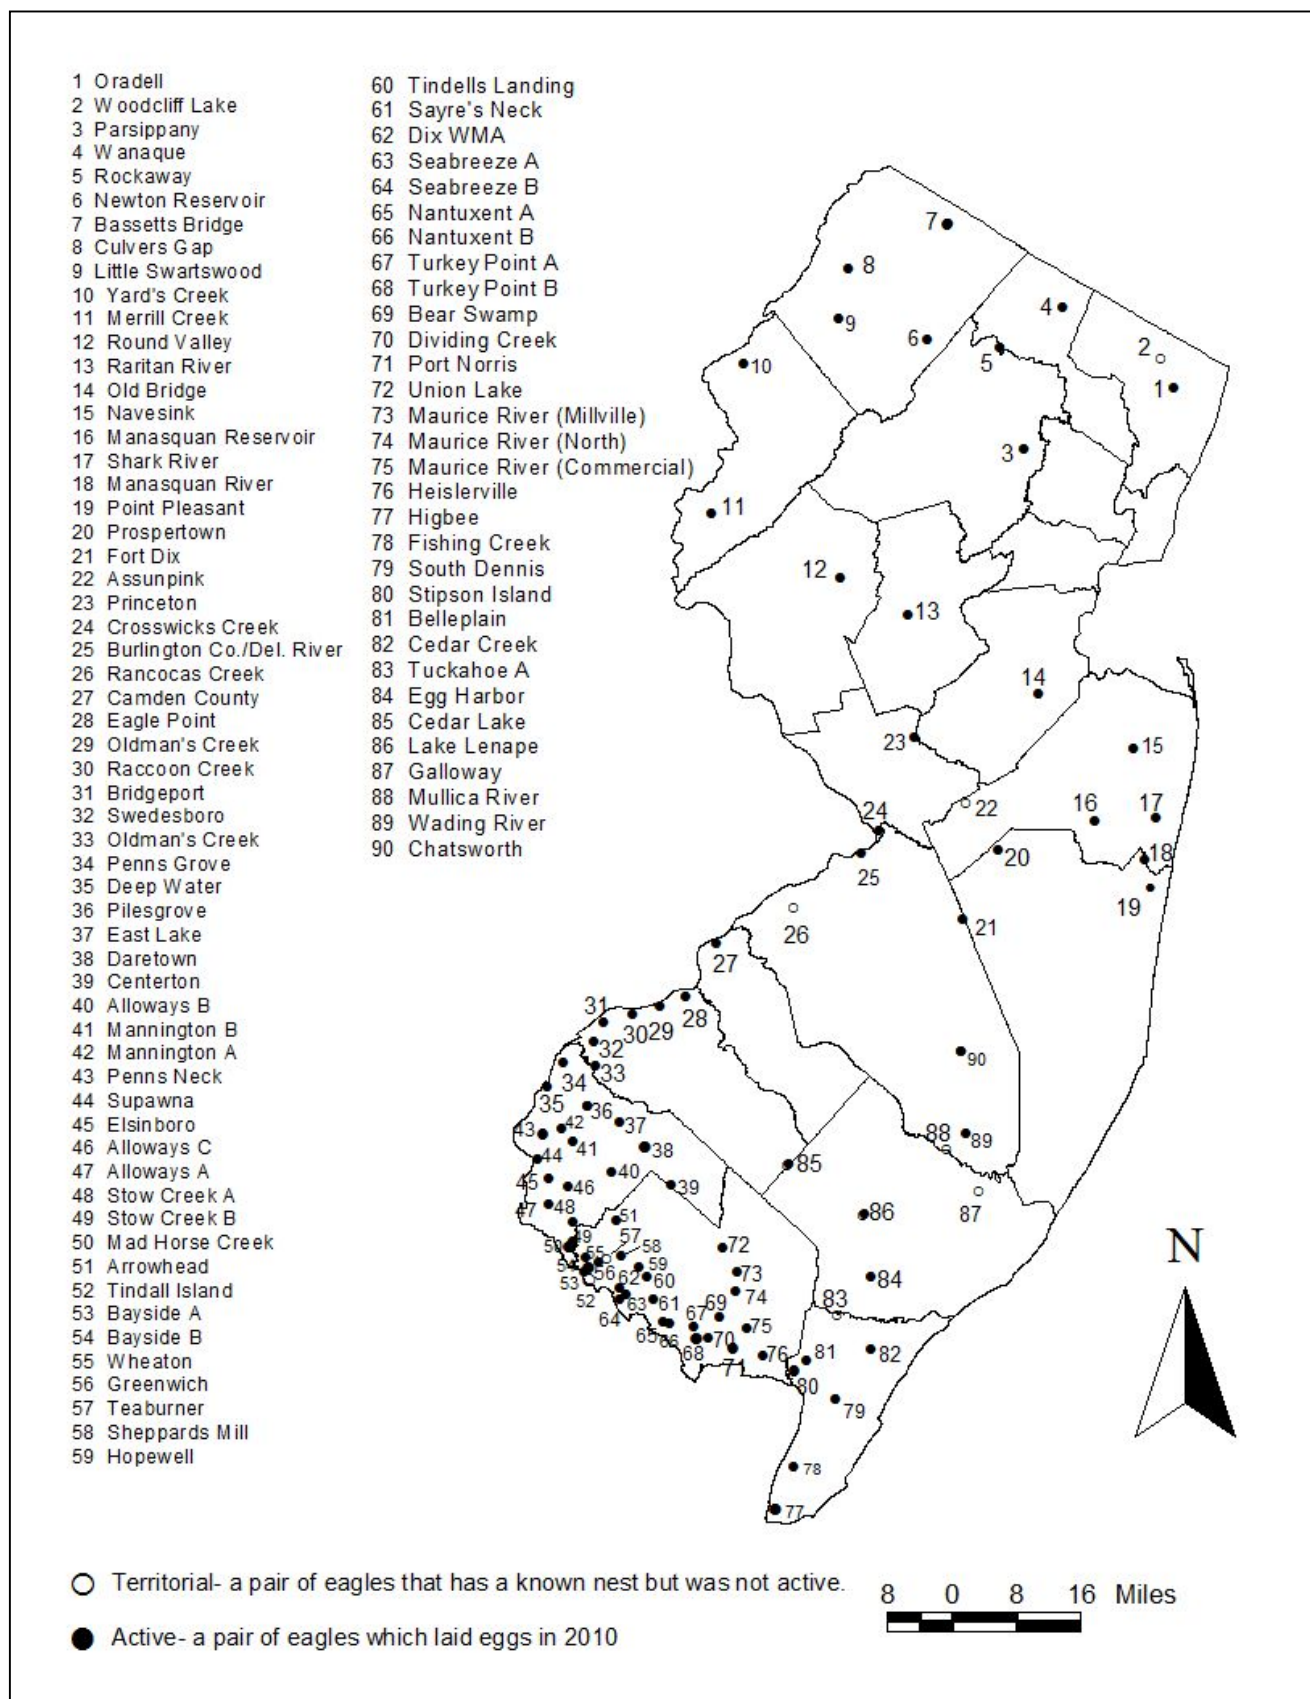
1 Oradell
2 Woodcliff Lake
3 Parsippany
4 Wanaque
5 Rockaway
6 Newton Reservoir
7 Bassetts Bridge
8 Culvers Gap
9 Little Swartswood
10 Yard's Creek
11 Merrill Creek
12 Round Valley
13 Raritan River
14 Old Bridge
15 Navesink
16 Manasquan Reservoir
17 Shark River
18 Manasquan River
19 Point Pleasant
20 Prospertown
21 Fort Dix
22 Assunpink
23 Princeton
24 Crosswicks Creek
25 Burlington Co./Del. River
26 Rancocas Creek
27 Camden County
28 Eagle Point
29 Oldman's Creek
30 Raccoon Creek
31 Bridgeport
32 Swedesboro
33 Oldman's Creek
34 Penns Grove
35 Deep Water
36 Pilesgrove
37 East Lake
38 Daretown
39 Centerton
40 Alloways B
41 Mannington B
42 Mannington A
43 Penns Neck
44 Supawna
45 Elsinboro
46 Alloways C
47 Alloways A
48 Stow Creek A
49 Stow Creek B
50 Mad Horse Creek
51 Arrowhead
52 Tindall Island
53 Bayside A
54 Bayside B
55 Wheaton
56 Greenwich
57 Teaburner
58 Sheppards Mill
59 Hopewell

60 Tindells Landing
61 Sayre's Neck
62 Dix WMA
63 Seabreeze A
64 Seabreeze B
65 Nantuxent A
66 Nantuxent B
67 Turkey Point A
68 Turkey Point B
69 Bear Swamp
70 Dividing Creek
71 Port Norris
72 Union Lake
73 Maurice River (Millville)
74 Maurice River (North)
75 Maurice River (Commercial)
76 Heislerville
77 Higbee
78 Fishing Creek
79 South Dennis
80 Stipson Island
81 Belleplain
82 Cedar Creek
83 Tuckahoe A
84 Egg Harbor
85 Cedar Lake
86 Lake Lenape
87 Galloway
88 Mullica River
89 Wading River
90 Chatsworth

7 8 9 6 4 5 2 1 10 3 11 12 13 14 23 15 24 22 16 17 20 18 25 19 26 21 27 31 28 30 29 32 33 90 34 35 36 37 42 43 41 38 44 88 89 40 85 45 46 39 47 48 86 87 51 50 49 58 72 57 55 54 56 59 53 62 60 73 84 52 61 69 74 63 83 64 67 75 65 66 70 68 71 76 81 82 80 79 78 77

N

○ Territorial- a pair of eagles that has a known nest but was not active.

● Active- a pair of eagles which laid eggs in 2010

8 0 8 16 Miles